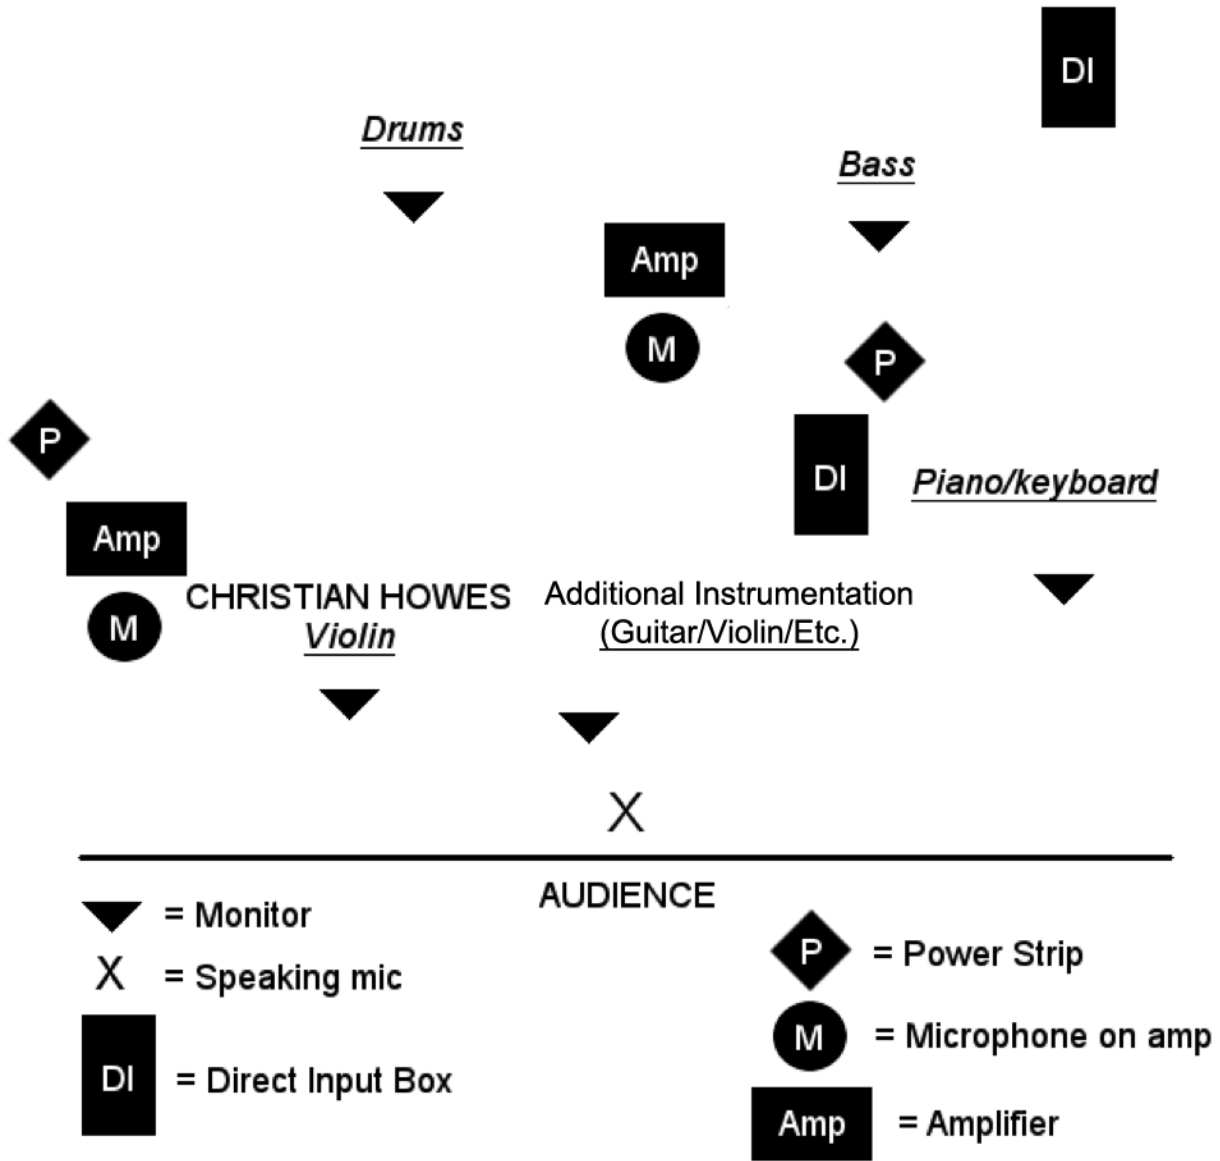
DI

Drums

Bass

Amp

M

P

P

DI

Piano/keyboard

Amp

M

CHRISTIAN HOWES
Violin

Additional Instrumentation
(Guitar/Violin/Etc.)

X

AUDIENCE

= Monitor

X = Speaking mic

DI = Direct Input Box

P = Power Strip

M = Microphone on amp

Amp = Amplifier